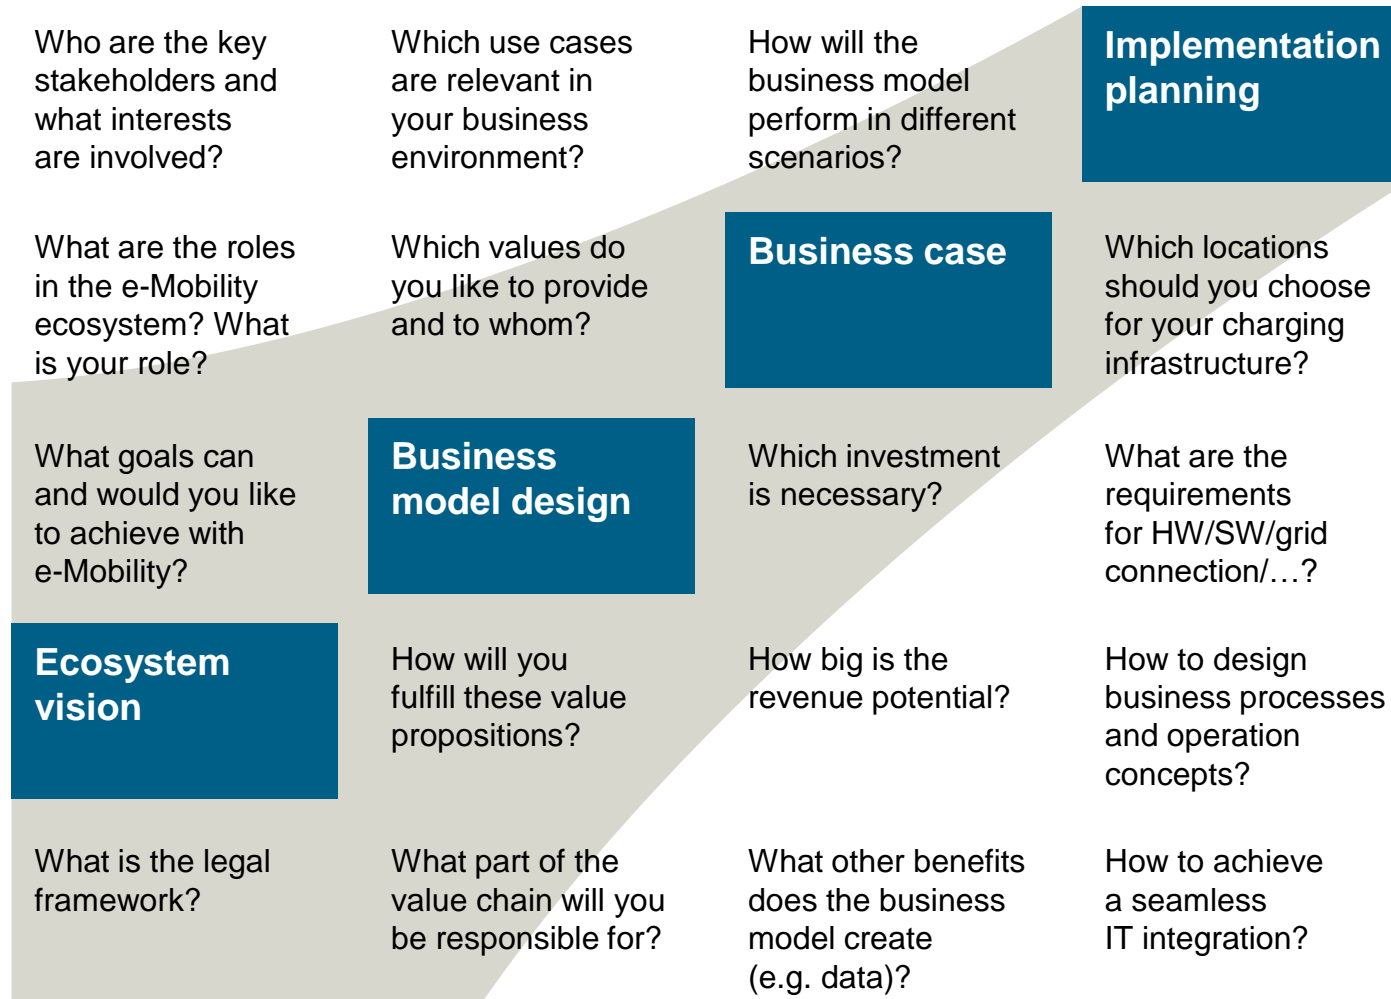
Who are the key stakeholders and what interests are involved?

What are the roles in the e-Mobility ecosystem? What is your role?

What goals can and would you like to achieve with e-Mobility?

Ecosystem vision

What is the legal framework?

Which use cases are relevant in your business environment?

Which values do you like to provide and to whom?

Business model design

How will you fulfill these value propositions?

What part of the value chain will you be responsible for?

How will the business model perform in different scenarios?

Business case

Which investment is necessary?

How big is the revenue potential?

What other benefits does the business model create (e.g. data)?

Implementation planning

Which locations should you choose for your charging infrastructure?

What are the requirements for HW/SW/grid connection/…?

How to design business processes and operation concepts?

How to achieve a seamless IT integration?